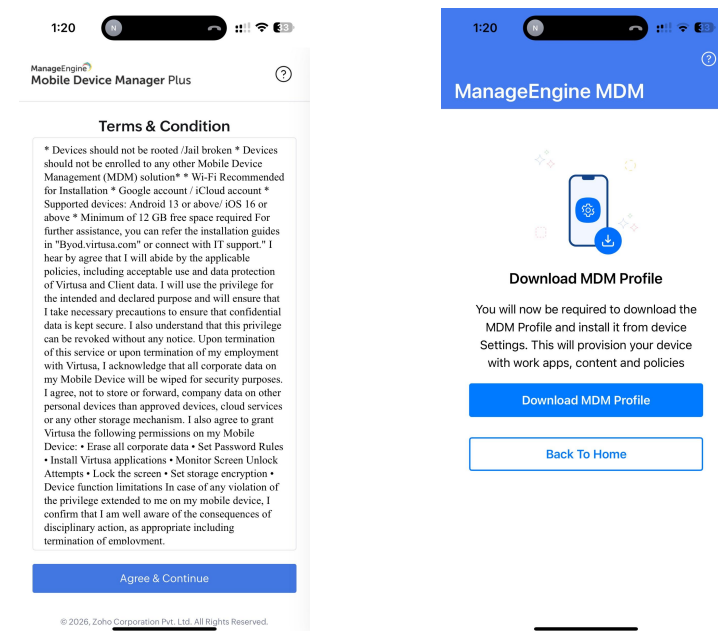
1:20 N 33

ManageEngine
Mobile Device Manager Plus

?

Terms & Condition

* Devices should not be rooted /Jail broken * Devices should not be enrolled to any other Mobile Device Management (MDM) solution* * Wi-Fi Recommended for Installation * Google account / iCloud account * Supported devices: Android 13 or above/ iOS 16 or above * Minimum of 12 GB free space required For further assistance, you can refer the installation guides in "Byod.virtusa.com" or connect with IT support." I hear by agree that I will abide by the applicable policies, including acceptable use and data protection of Virtusa and Client data. I will use the privilege for the intended and declared purpose and will ensure that I take necessary precautions to ensure that confidential data is kept secure. I also understand that this privilege can be revoked without any notice. Upon termination of this service or upon termination of my employment with Virtusa, I acknowledge that all corporate data on my Mobile Device will be wiped for security purposes. I agree, not to store or forward, company data on other personal devices than approved devices, cloud services or any other storage mechanism. I also agree to grant Virtusa the following permissions on my Mobile Device: • Erase all corporate data • Set Password Rules • Install Virtusa applications • Monitor Screen Unlock Attempts • Lock the screen • Set storage encryption • Device function limitations In case of any violation of the privilege extended to me on my mobile device, I confirm that I am well aware of the consequences of disciplinary action, as appropriate including termination of employment.

Agree & Continue

© 2026, Zoho Corporation Pvt. Ltd. All Rights Reserved.

1:20 N 33

?

ManageEngine MDM

Download MDM Profile

You will now be required to download the MDM Profile and install it from device Settings. This will provision your device with work apps, content and policies

Download MDM Profile

Back To Home